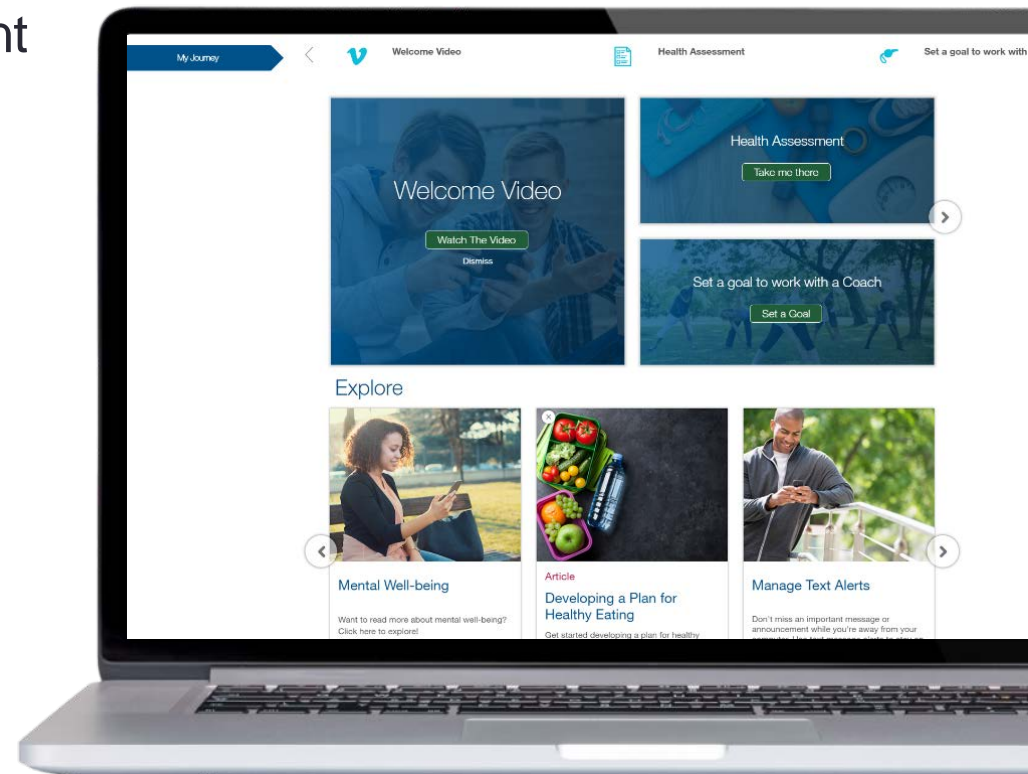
nt

My Journey

Welcome Video

Health Assessment

Set a goal to work with

Welcome Video

Watch The Video

Dismiss

Health Assessment

Take me there

Set a goal to work with a Coach

Set a Goal

Explore

Mental Well-being

Want to read more about mental well-being? Click here to explore!

Article

Developing a Plan for Healthy Eating

Get started developing a plan for healthy

Manage Text Alerts

Don't miss an important message or announcement while you're away from your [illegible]